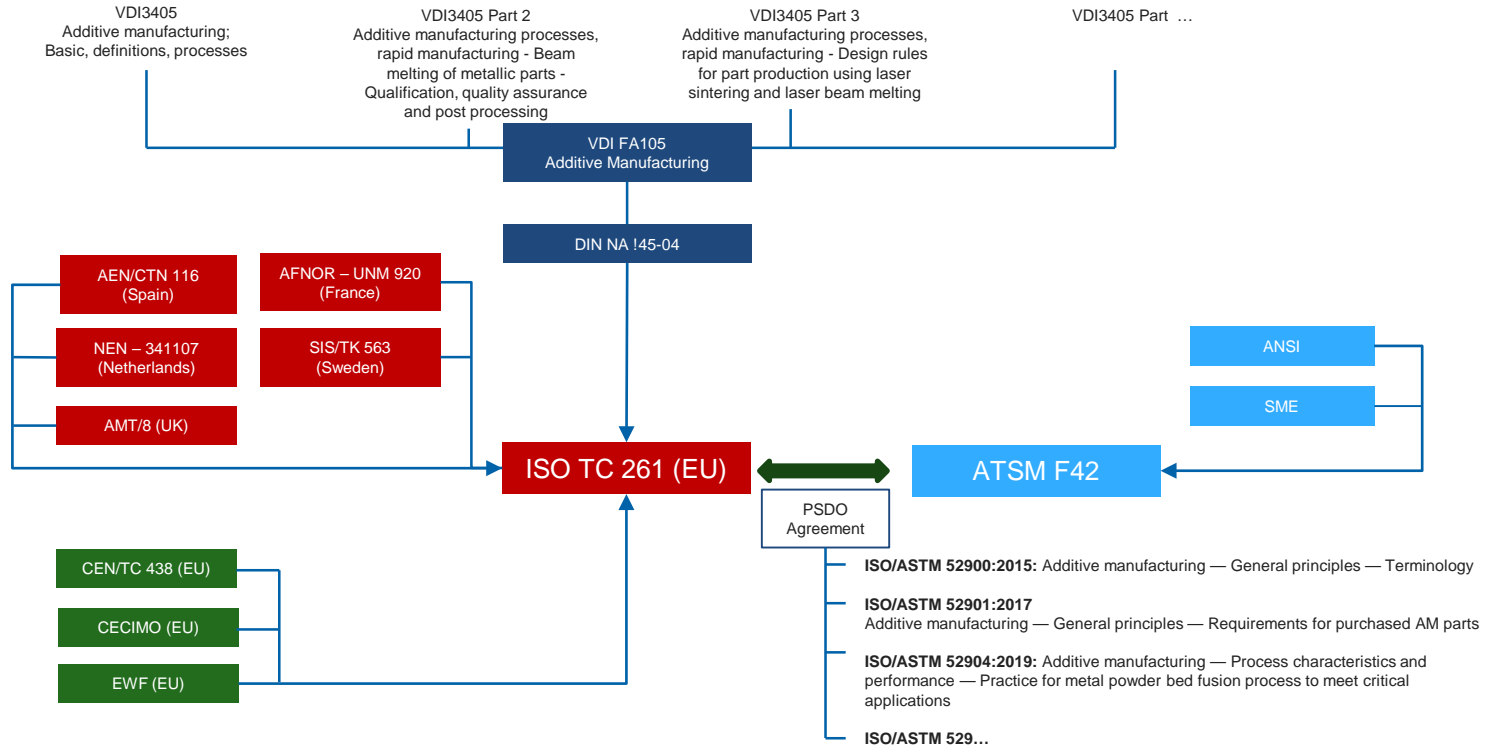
VDI3405
Additive manufacturing;
Basic, definitions, processes

VDI3405 Part 2
Additive manufacturing processes, rapid manufacturing - Beam melting of metallic parts - Qualification, quality assurance and post processing

VDI3405 Part 3
Additive manufacturing processes, rapid manufacturing - Design rules for part production using laser sintering and laser beam melting

VDI3405 Part …

VDI FA105
Additive Manufacturing

DIN NA !45-04

AEN/CTN 116
(Spain)

AFNOR – UNM 920
(France)

NEN – 341107
(Netherlands)

SIS/TK 563
(Sweden)

AMT/8 (UK)

ISO TC 261 (EU)

ANSI

SME

ATSM F42

PSDO
Agreement

CEN/TC 438 (EU)

CECIMO (EU)

EWF (EU)

**ISO/ASTM 52900:2015:** Additive manufacturing — General principles — Terminology

**ISO/ASTM 52901:2017**
Additive manufacturing — General principles — Requirements for purchased AM parts

**ISO/ASTM 52904:2019:** Additive manufacturing — Process characteristics and performance — Practice for metal powder bed fusion process to meet critical applications

**ISO/ASTM 529…**